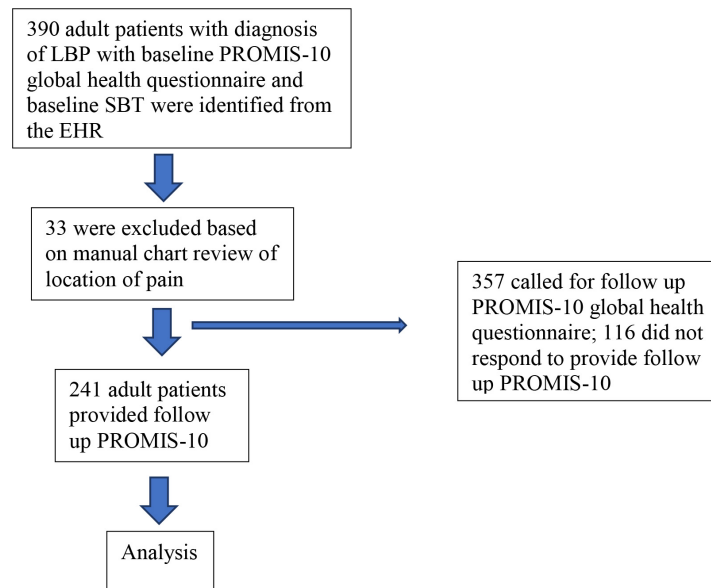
390 adult patients with diagnosis of LBP with baseline PROMIS-10 global health questionnaire and baseline SBT were identified from the EHR

33 were excluded based on manual chart review of location of pain

357 called for follow up PROMIS-10 global health questionnaire; 116 did not respond to provide follow up PROMIS-10

241 adult patients provided follow up PROMIS-10

Analysis